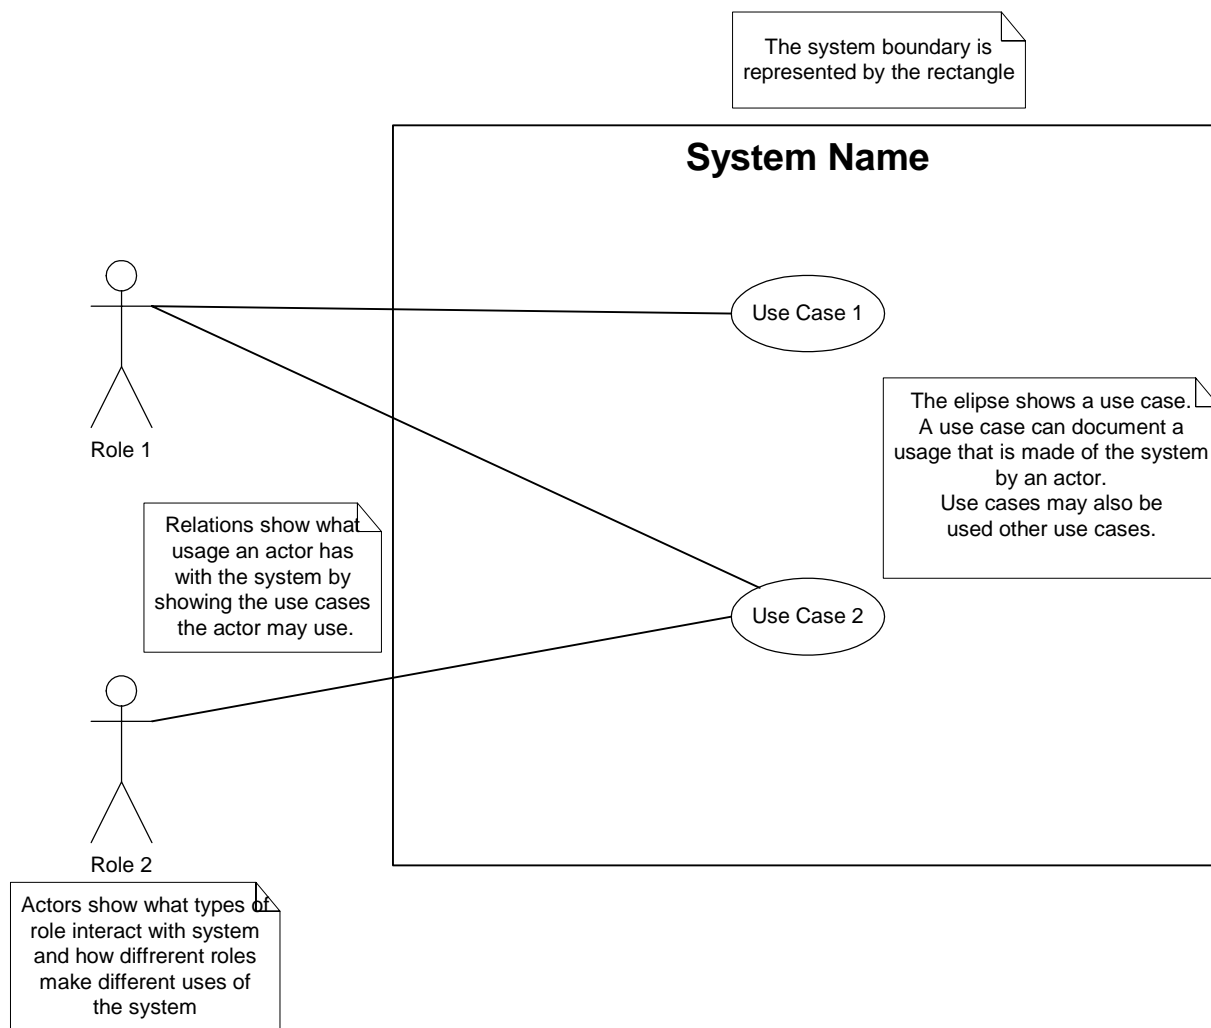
The system boundary is represented by the rectangle

System Name

Use Case 1

Role 1

The elipse shows a use case. A use case can document a usage that is made of the system by an actor. Use cases may also be used other use cases.

Relations show what usage an actor has with the system by showing the use cases the actor may use.

Use Case 2

Role 2

Actors show what types of role interact with system and how diffrerent roles make different uses of the system